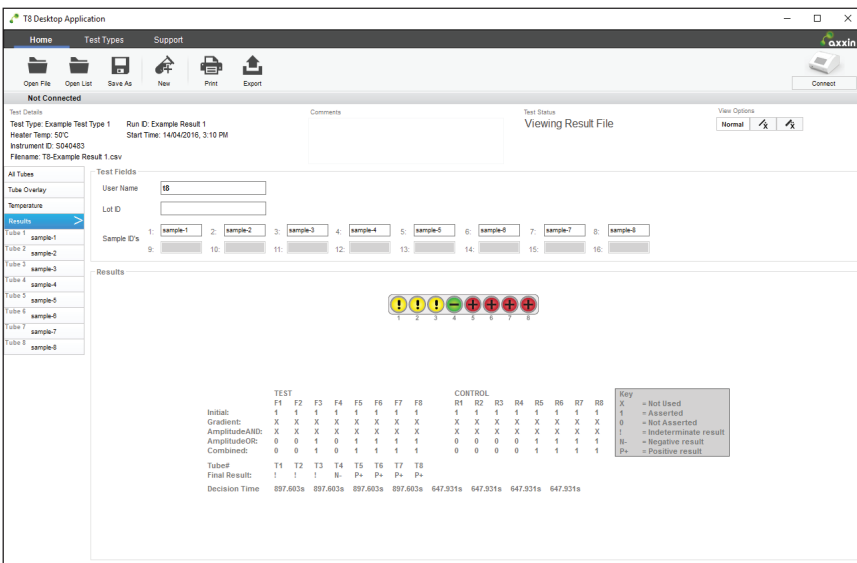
T8 Desktop Application

Home Test Types Support

axxin

Open File Open List Save As New Print Export

Connect

Not Connected

Test Details
Test Type: Example Test Type 1
Heater Temp: 50'C
Instrument ID: S040483
Filename: T8-Example Result 1.csv

Run ID: Example Result 1
Start Time: 14/04/2016, 3:10 PM

Comments

Test Status
Viewing Result File

View Options
Normal

All Tubes
Tube Overlay
Temperature
Results
Tube 1 sample-1
Tube 2 sample-2
Tube 3 sample-3
Tube 4 sample-4
Tube 5 sample-5
Tube 6 sample-6
Tube 7 sample-7
Tube 8 sample-8

Test Fields
User Name t8
Lot ID
Sample ID's 1: sample-1 2: sample-2 3: sample-3 4: sample-4 5: sample-5 6: sample-6 7: sample-7 8: sample-8
9: 10: 11: 12: 13: 14: 15: 16:

Results

1 2 3 4 5 6 7 8

| | TEST F1 | F2 | F3 | F4 | F5 | F6 | F7 | F8 | CONTROL R1 | R2 | R3 | R4 | R5 | R6 | R7 | R8 |
|---|---|---|---|---|---|---|---|---|---|---|---|---|---|---|---|---|
| Initial: | 1 | 1 | 1 | 1 | 1 | 1 | 1 | 1 | 1 | 1 | 1 | 1 | 1 | 1 | 1 | 1 |
| Gradient: | X | X | X | X | X | X | X | X | X | X | X | X | X | X | X | X |
| AmplitudeAND: | X | X | X | X | X | X | X | X | X | X | X | X | X | X | X | X |
| AmplitudeOR: | 0 | 0 | 1 | 0 | 1 | 1 | 1 | 1 | 0 | 0 | 0 | 0 | 1 | 1 | 1 | 1 |
| Combined: | 0 | 0 | 1 | 0 | 1 | 1 | 1 | 1 | 0 | 0 | 0 | 0 | 1 | 1 | 1 | 1 |

| Tube# | T1 | T2 | T3 | T4 | T5 | T6 | T7 | T8 |
|---|---|---|---|---|---|---|---|---|
| Final Result: | ! | ! | ! | N- | P+ | P+ | P+ | P+ |

Decision Time 897.603s 897.603s 897.603s 897.603s 647.931s 647.931s 647.931s 647.931s

Key
X = Not Used
1 = Asserted
0 = Not Asserted
! = Indeterminate result
N- = Negative result
P+ = Positive result